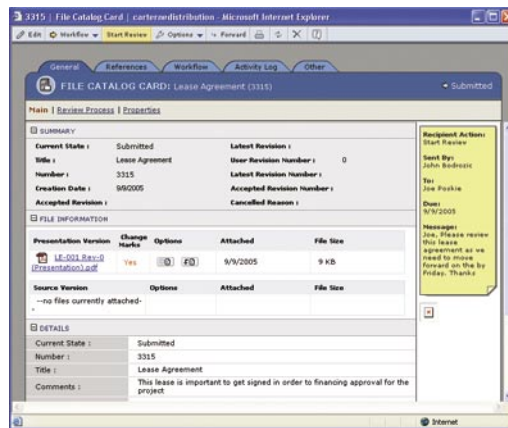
3315 | File Catalog Card | carterxdistribution - Microsoft Internet Explorer

Edit | Workflow | Start Review | Options | Forward

General | References | Workflow | Activity Log | Other

FILE CATALOG CARD: Lease Agreement (3315)

Submitted

Main | Review Process | Properties

SUMMARY

Current State : Submitted
Title : Lease Agreement
Number : 3315
Creation Date : 9/9/2005
Accepted Revision :
Latest Revision :
User Revision Number : 0
Latest Revision Number :
Accepted Revision Number :
Cancelled Reason :

FILE INFORMATION

| Presentation Version | Change Marks | Options | Attached | File Size |
|---|---|---|---|---|
| LE-001 Rev-0 (Presentation).pdf | Yes | | 9/9/2005 | 9 KB |

| Source Version | Options | Attached | File Size |
|---|---|---|---|
| --no files currently attached-- | | | |

DETAILS

| Current State : | Submitted |
|---|---|
| Number : | 3315 |
| Title : | Lease Agreement |
| Comments : | This lease is important to get signed in order to financing approval for the project |

Recipient Action: Start Review

Sent By: John Bodrozic

To: Joe Poskie

Due: 9/9/2005

Message: Joe, Please review this lease agreement as we need to move forward on the by Friday. Thanks

Internet